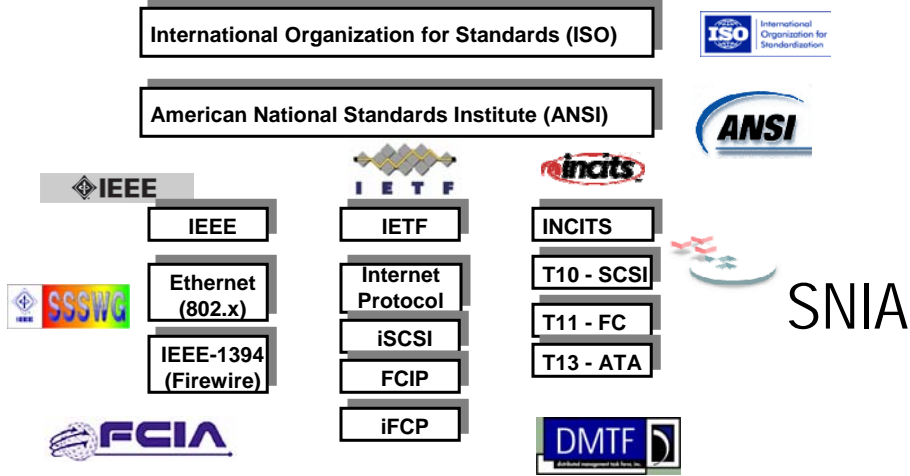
International Organization for Standards (ISO)

ISO International Organization for Standardization

American National Standards Institute (ANSI)

ANSI

IEEE

I E T F

incits

IEEE

IETF

INCITS

SSSWG

Ethernet (802.x)

Internet Protocol

T10 - SCSI

SNIA

iSCSI

T11 - FC

IEEE-1394 (Firewire)

T13 - ATA

FCIP

iFCP

FCIA

DMTF
distributed management task force, inc.